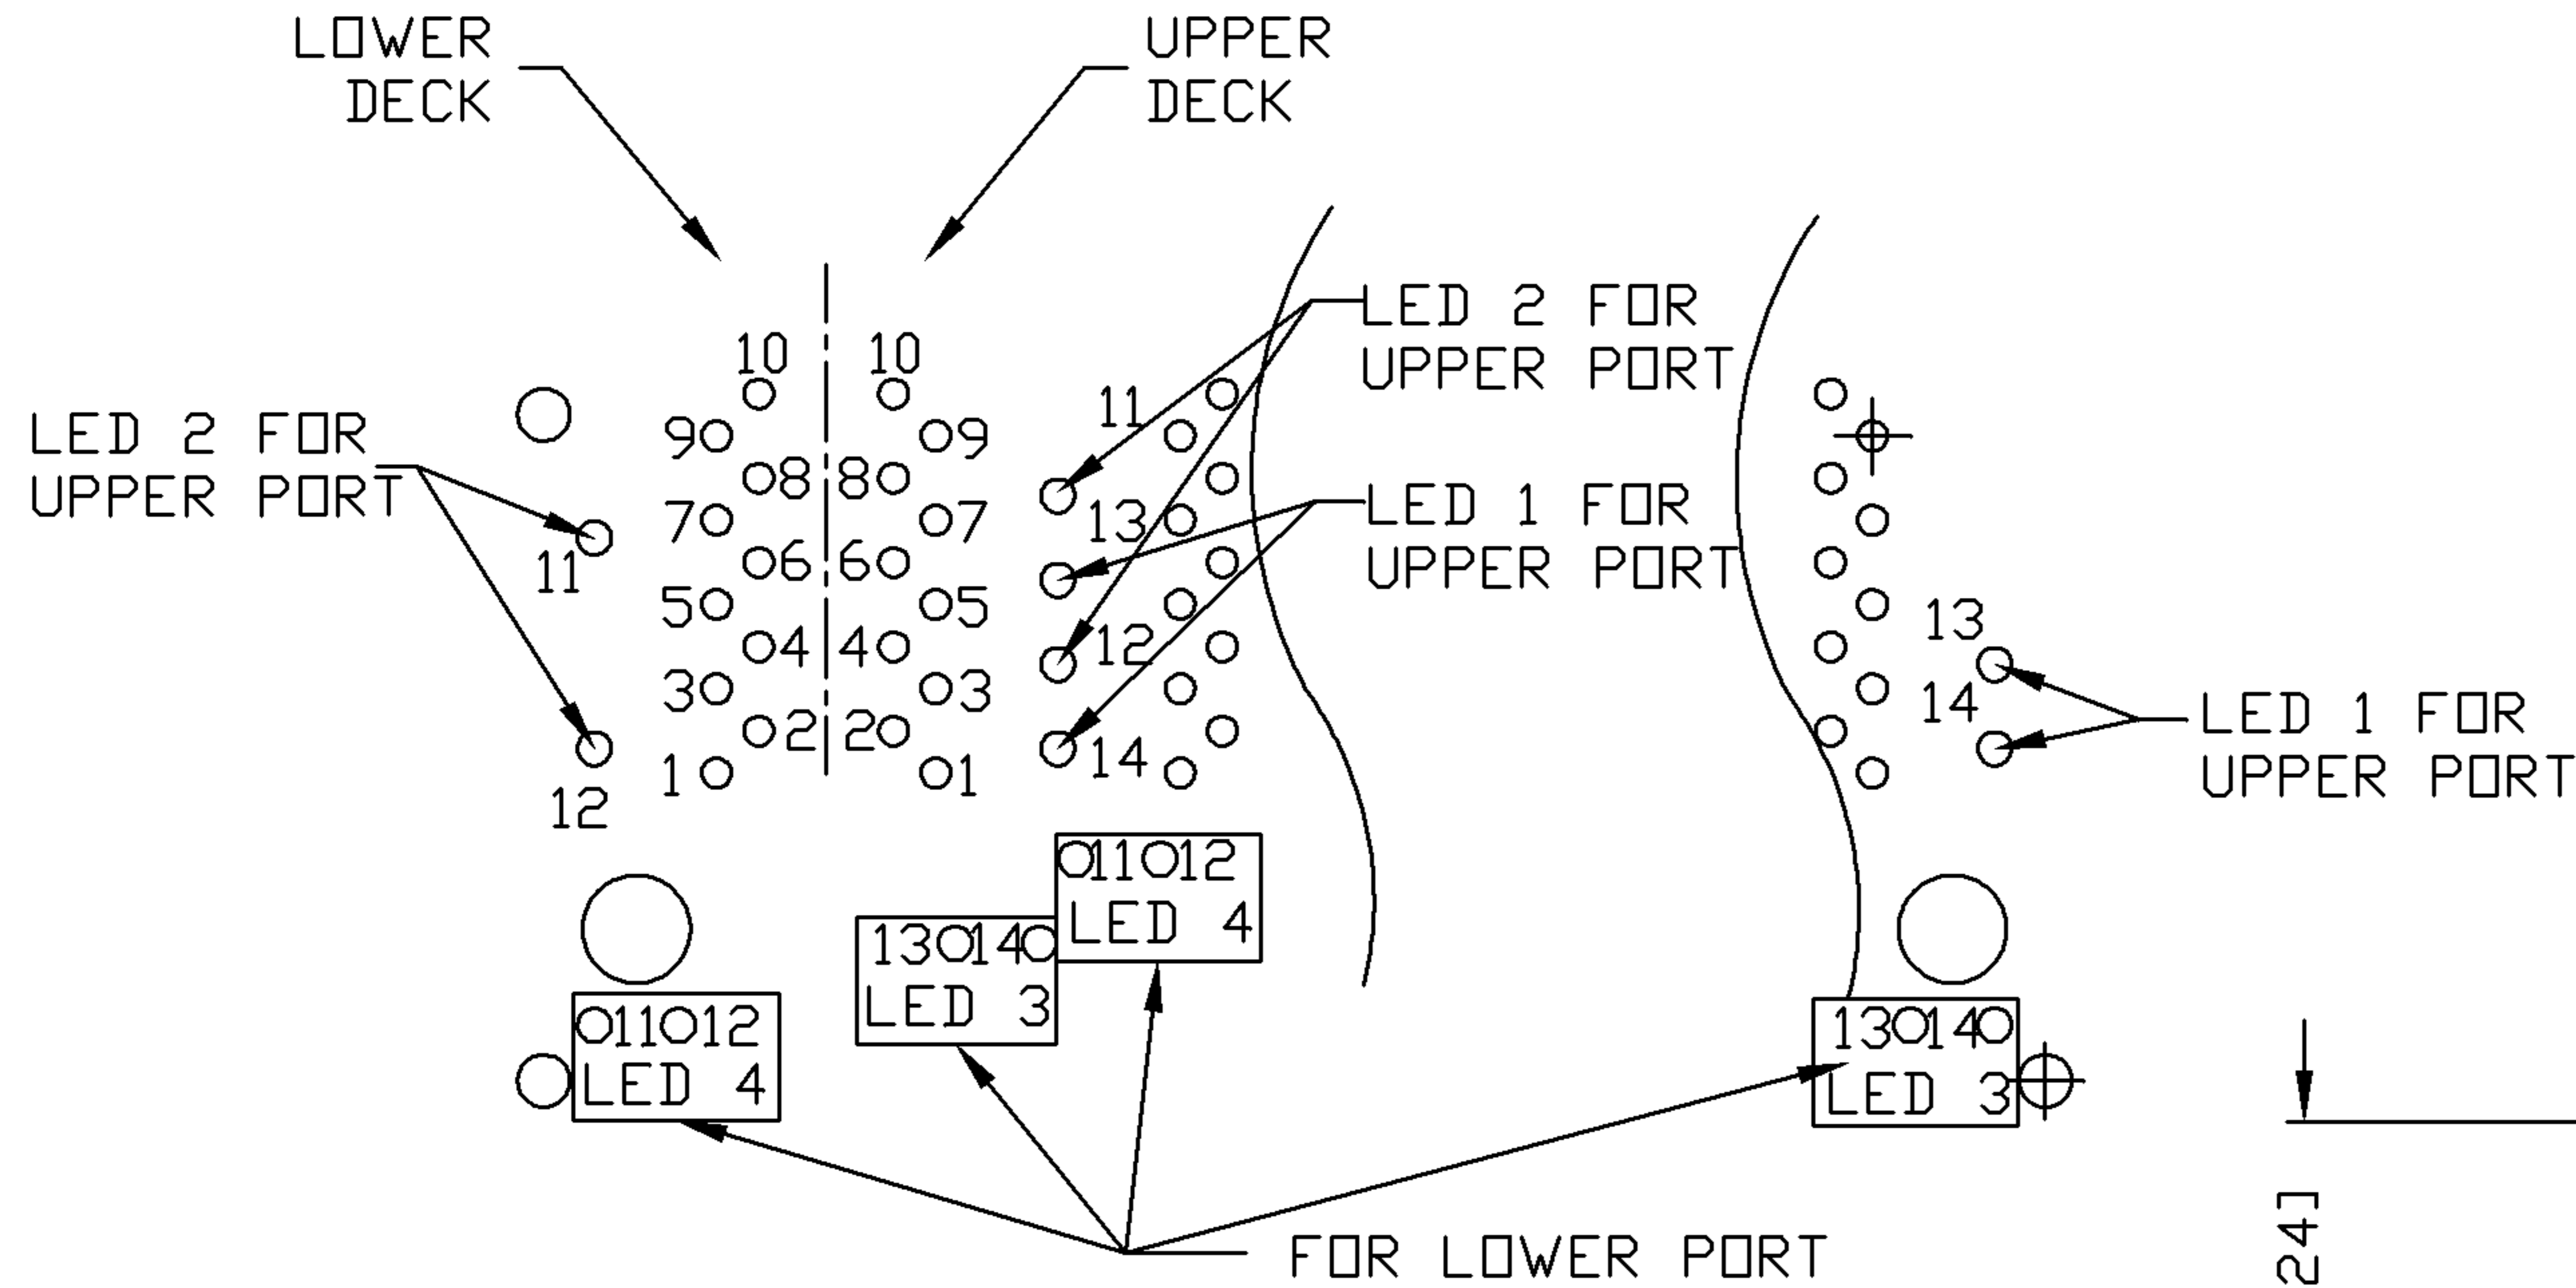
LOWER DECK

UPPER DECK

LED 2 FOR UPPER PORT

LED 2 FOR UPPER PORT

LED 1 FOR UPPER PORT

LED 1 FOR UPPER PORT

10 10
9 9
8 8
7 7
6 6
5 5
4 4
3 3
2 2
1 1

11
12

11
13
12
14

13
14

11 12
LED 4

13 14
LED 3

11 12
LED 4

13 14
LED 3

FOR LOWER PORT

24]